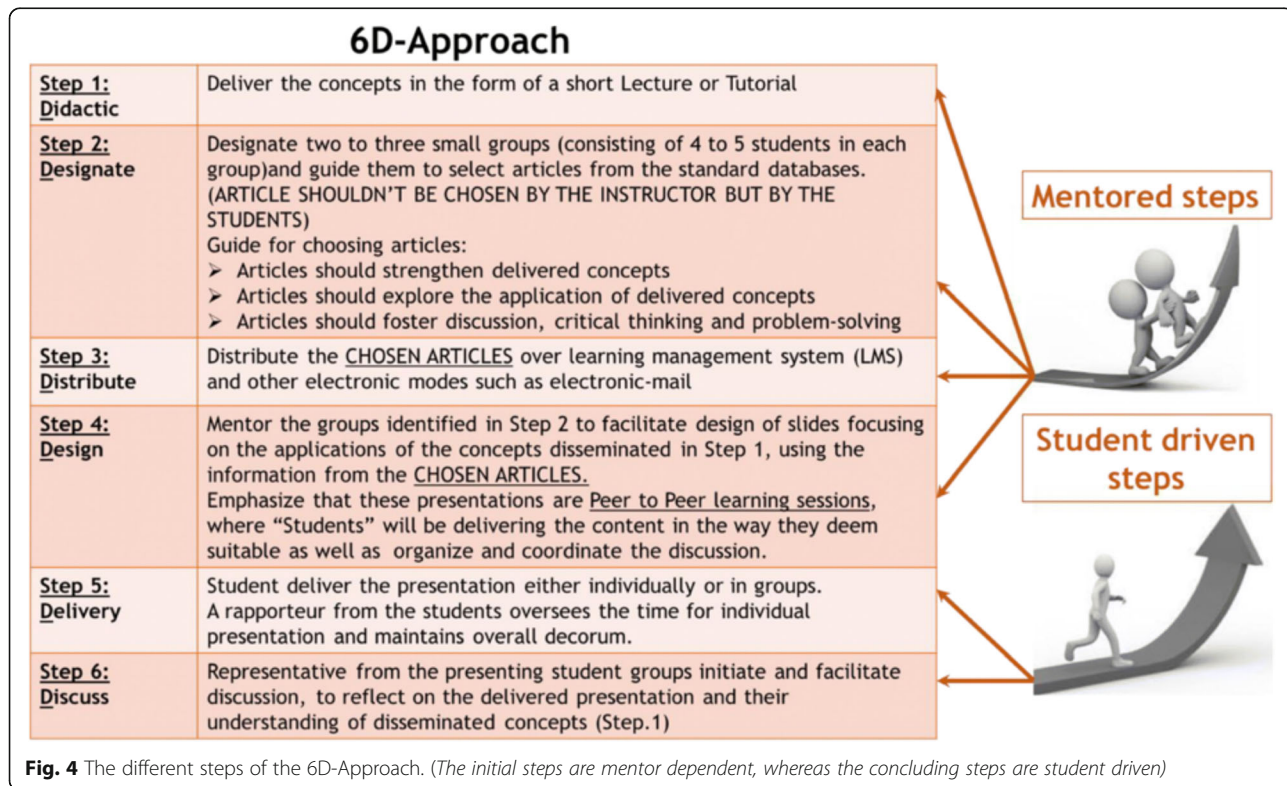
6D-Approach

| Step 1: Didactic | Deliver the concepts in the form of a short Lecture or Tutorial |
|---|---|
| Step 2: Designate | Designate two to three small groups (consisting of 4 to 5 students in each group)and guide them to select articles from the standard databases. (ARTICLE SHOULDN'T BE CHOSEN BY THE INSTRUCTOR BUT BY THE STUDENTS) Guide for choosing articles: ➢ Articles should strengthen delivered concepts ➢ Articles should explore the application of delivered concepts ➢ Articles should foster discussion, critical thinking and problem-solving |
| Step 3: Distribute | Distribute the CHOSEN ARTICLES over learning management system (LMS) and other electronic modes such as electronic-mail |
| Step 4: Design | Mentor the groups identified in Step 2 to facilitate design of slides focusing on the applications of the concepts disseminated in Step 1, using the information from the CHOSEN ARTICLES. Emphasize that these presentations are Peer to Peer learning sessions, where "Students" will be delivering the content in the way they deem suitable as well as organize and coordinate the discussion. |
| Step 5: Delivery | Student deliver the presentation either individually or in groups. A rapporteur from the students oversees the time for individual presentation and maintains overall decorum. |
| Step 6: Discuss | Representative from the presenting student groups initiate and facilitate discussion, to reflect on the delivered presentation and their understanding of disseminated concepts (Step.1) |

Mentored steps

Student driven steps

Fig. 4 The different steps of the 6D-Approach. (The initial steps are mentor dependent, whereas the concluding steps are student driven)